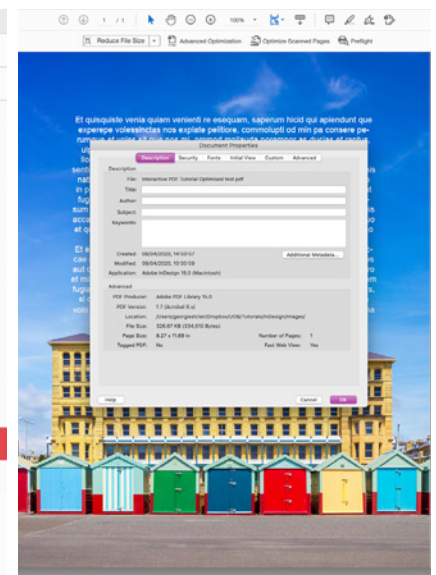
1 / 1 100%

Reduce File Size Advanced Optimization Optimize Scanned Pages Preflight

Et quisquiste venia quiam venienti re esequam, saperum hicid qui apiendunt que experepe volessinctas nos explate pellitiore, commolupti od min pa consere perrumque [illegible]

Document Properties

Description Security Fonts Initial View Custom Advanced

Description

File: Interactive PDF Tutorial Optimised test.pdf

Title:

Author:

Subject:

Keywords:

Created: 06/04/2020, 14:07:17

Modified: 06/04/2020, 10:30:59

Application: Adobe InDesign 15.0 (Macintosh)

Additional Metadata...

Advanced

PDF Producer: Adobe PDF Library 15.0

PDF Version: 1.7 (Acrobat 8.x)

Location: /Users/georgeestate/Dropbox/UI06/Tutorials/InDesign/images/

File Size: 326.67 KB (334,510 Bytes)

Page Size: 8.27 x 11.69 in

Number of Pages: 1

Tagged PDF: No

Fast Web View: Yes

Help

Cancel OK